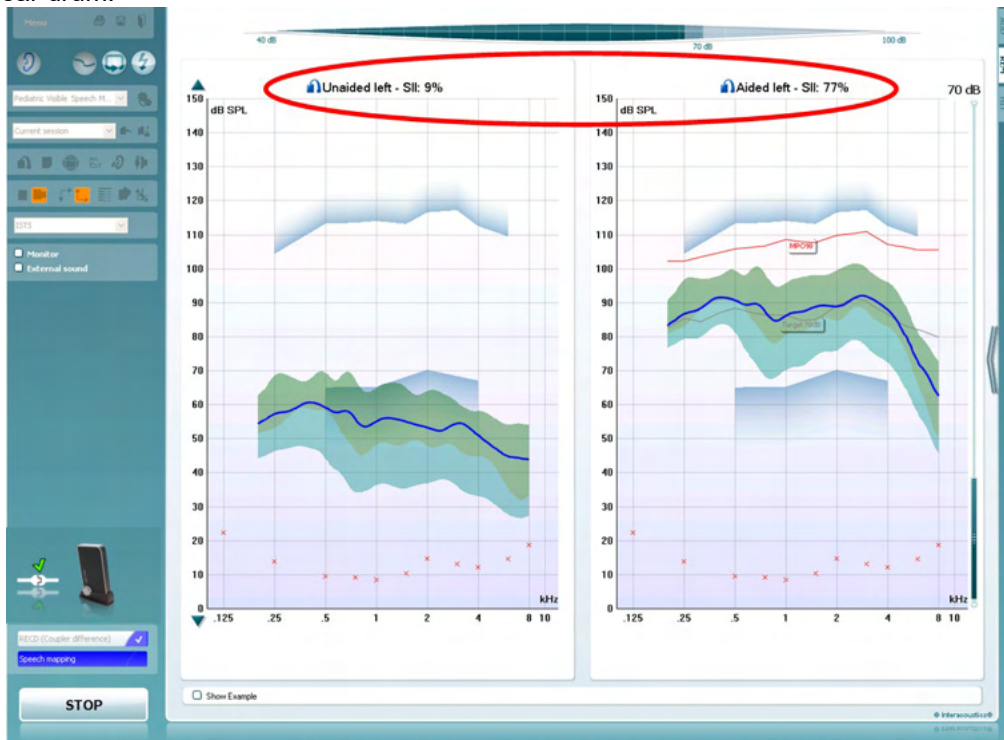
Menu

40 dB
70 dB
100 dB

Pediatric Visible Speech M...
Current session
ISTS
Monitor
External sound

Unaided left - SII: 9%
150
dB SPL
140
130
120
110
100
90
80
70
60
50
40
30
20
10
0
.125
.25
.5
1
2
4
8
10
kHz

Aided left - SII: 77%
70 dB
150
dB SPL
140
130
120
110
100
90
80
70
60
50
40
30
20
10
0
MPO
Target
.125
.25
.5
1
2
4
8
10
kHz

RECD (Coupler difference)
Speech mapping

STOP

Show Example

Interacoustics